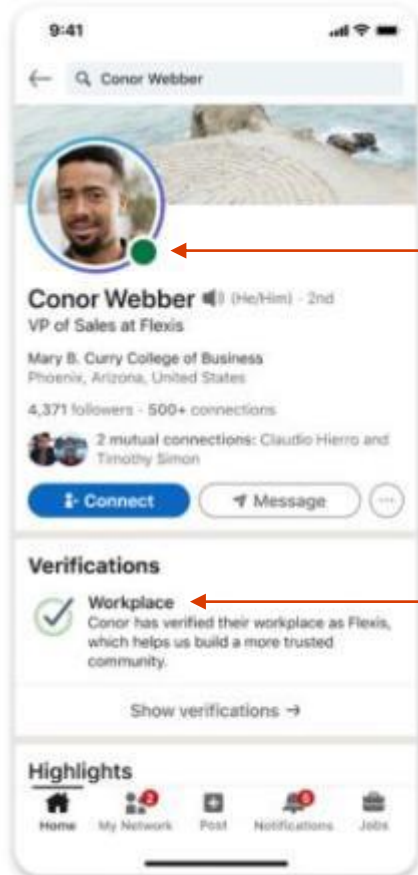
9:41

Conor Webber

Conor Webber (He/Him) · 2nd
VP of Sales at Flexis

Mary B. Curry College of Business
Phoenix, Arizona, United States

4,371 followers · 500+ connections

2 mutual connections: Claudio Hierro and Timothy Simon

Connect

Message

Verifications

Workplace
Conor has verified their workplace as Flexis, which helps us build a more trusted community.

Show verifications →

Highlights

Home My Network Post Notifications Jobs